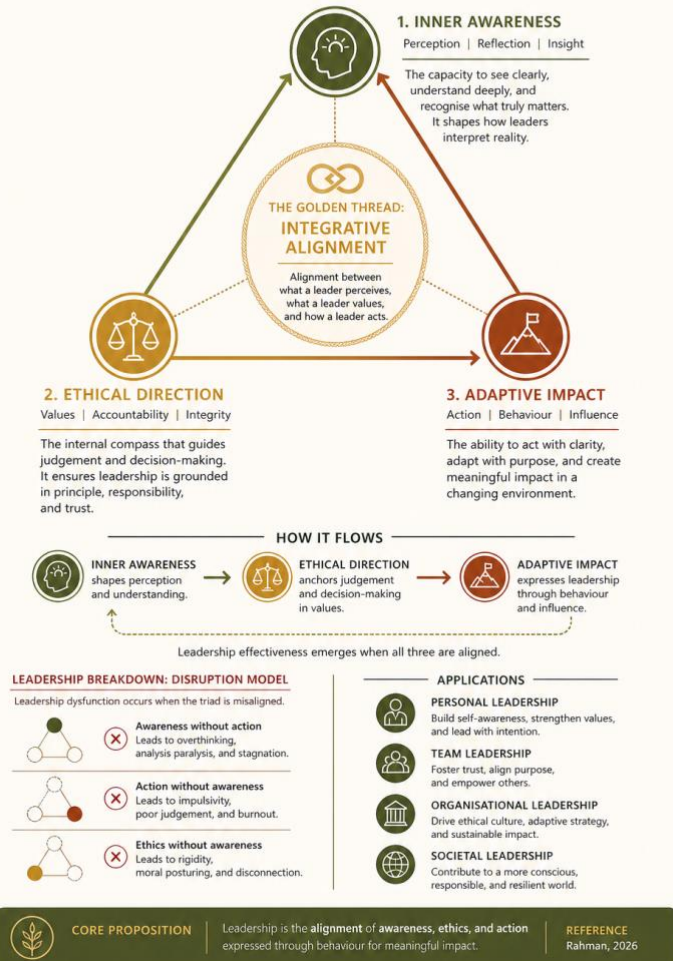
1. INNER AWARENESS
Perception | Reflection | Insight

The capacity to see clearly, understand deeply, and recognise what truly matters. It shapes how leaders interpret reality.

THE GOLDEN THREAD:
INTEGRATIVE ALIGNMENT

Alignment between what a leader perceives, what a leader values, and how a leader acts.

2. ETHICAL DIRECTION
Values | Accountability | Integrity

The internal compass that guides judgement and decision-making. It ensures leadership is grounded in principle, responsibility, and trust.

3. ADAPTIVE IMPACT
Action | Behaviour | Influence

The ability to act with clarity, adapt with purpose, and create meaningful impact in a changing environment.

HOW IT FLOWS

INNER AWARENESS
shapes perception and understanding.

ETHICAL DIRECTION
anchors judgement and decision-making in values.

ADAPTIVE IMPACT
expresses leadership through behaviour and influence.

Leadership effectiveness emerges when all three are aligned.

LEADERSHIP BREAKDOWN: DISRUPTION MODEL
Leadership dysfunction occurs when the triad is misaligned.

Awareness without action
Leads to overthinking, analysis paralysis, and stagnation.

Action without awareness
Leads to impulsivity, poor judgement, and burnout.

Ethics without awareness
Leads to rigidity, moral posturing, and disconnection.

APPLICATIONS

PERSONAL LEADERSHIP
Build self-awareness, strengthen values, and lead with intention.

TEAM LEADERSHIP
Foster trust, align purpose, and empower others.

ORGANISATIONAL LEADERSHIP
Drive ethical culture, adaptive strategy, and sustainable impact.

SOCIETAL LEADERSHIP
Contribute to a more conscious, responsible, and resilient world.

CORE PROPOSITION
Leadership is the alignment of awareness, ethics, and action expressed through behaviour for meaningful impact.

REFERENCE
Rahman, 2026